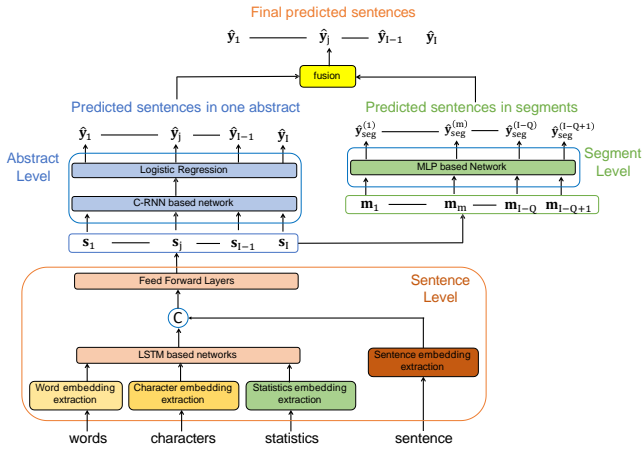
Final predicted sentences

$\hat{\mathbf{y}}_1$ $\hat{\mathbf{y}}_\mathrm{j}$ $\hat{\mathbf{y}}_{\mathrm{I-1}}$ $\hat{\mathbf{y}}_\mathrm{I}$

fusion

Predicted sentences in one abstract

Predicted sentences in segments

$\hat{\mathbf{y}}_1$ $\hat{\mathbf{y}}_\mathrm{j}$ $\hat{\mathbf{y}}_{\mathrm{I-1}}$ $\hat{\mathbf{y}}_\mathrm{I}$

$\hat{\mathbf{y}}_{\mathrm{seg}}^{(1)}$ $\hat{\mathbf{y}}_{\mathrm{seg}}^{(\mathrm{m})}$ $\hat{\mathbf{y}}_{\mathrm{seg}}^{(\mathrm{I-Q})}$ $\hat{\mathbf{y}}_{\mathrm{seg}}^{(\mathrm{I-Q+1})}$

Abstract Level

Logistic Regression

C-RNN based network

MLP based Network

Segment Level

$\mathbf{m}_1$ $\mathbf{m}_\mathrm{m}$ $\mathbf{m}_{\mathrm{I-Q}}$ $\mathbf{m}_{\mathrm{I-Q+1}}$

$\mathbf{s}_1$ $\mathbf{s}_\mathrm{j}$ $\mathbf{s}_{\mathrm{I-1}}$ $\mathbf{s}_\mathrm{I}$

Feed Forward Layers

Sentence Level

C

LSTM based networks

Sentence embedding extraction

Word embedding extraction

Character embedding extraction

Statistics embedding extraction

words characters statistics sentence